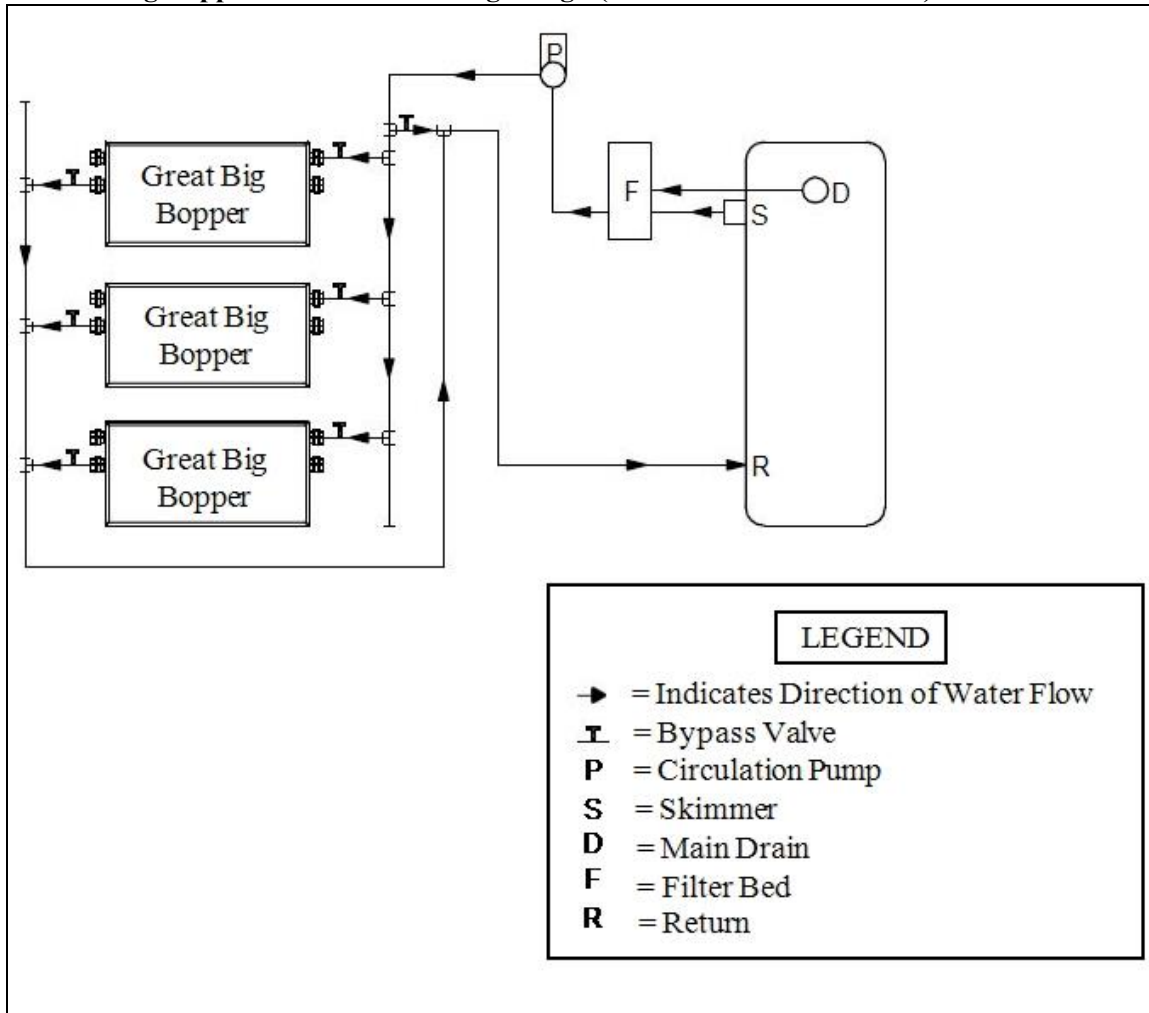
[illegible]

P

F

D

S

Great Big Bopper

Great Big Bopper

Great Big Bopper

R

LEGEND

= Indicates Direction of Water Flow
= Bypass Valve
P = Circulation Pump
S = Skimmer
D = Main Drain
F = Filter Bed
R = Return